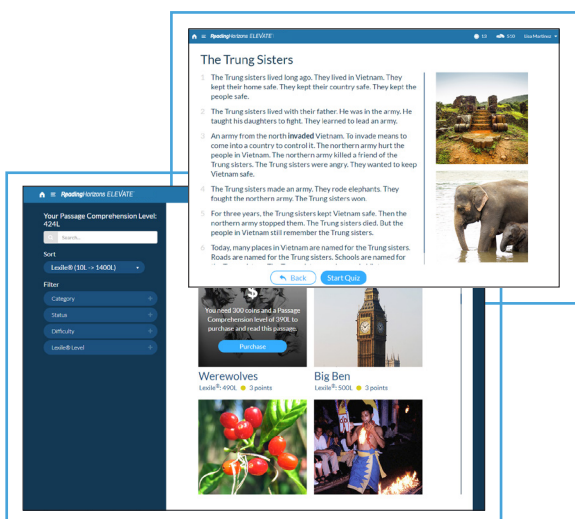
ReadingHorizons ELEVATE

The Trung Sisters

1 The Trung sisters lived long ago. They lived in Vietnam. They kept their home safe. They kept their country safe. They kept their people safe.

2 The Trung sisters lived with their father. He was in the army. He taught his daughters to fight. They learned to lead an army.

3 An army from the north **invaded** Vietnam. To invade means to come into a country to control it. The northern army hurt the people in Vietnam. The northern army killed a friend of the Trung sisters. The Trung sisters were angry. They wanted to keep Vietnam safe.

4 The Trung sisters made an army. They rode elephants. They fought the northern army. The Trung sisters won.

5 For three years, the Trung sisters kept Vietnam safe. Then the northern army stopped them. The Trung sisters died. But the people in Vietnam still remember the Trung sisters.

6 Today, many places in Vietnam are named for the Trung sisters. Roads are named for the Trung sisters. Schools are named for

Back Start Quiz

ReadingHorizons ELEVATE

Your Passage Comprehension Level: 424L

Search...

Sort

Lexile® (10L → 1400L)

Filter

Category

Status

Difficulty

Lexile® Level

You need 300 coins and a Passage Comprehension level of 390L to purchase and read this passage.

Purchase

Werewolves
Lexile®: 490L 3 points

Big Ben
Lexile®: 500L 3 points